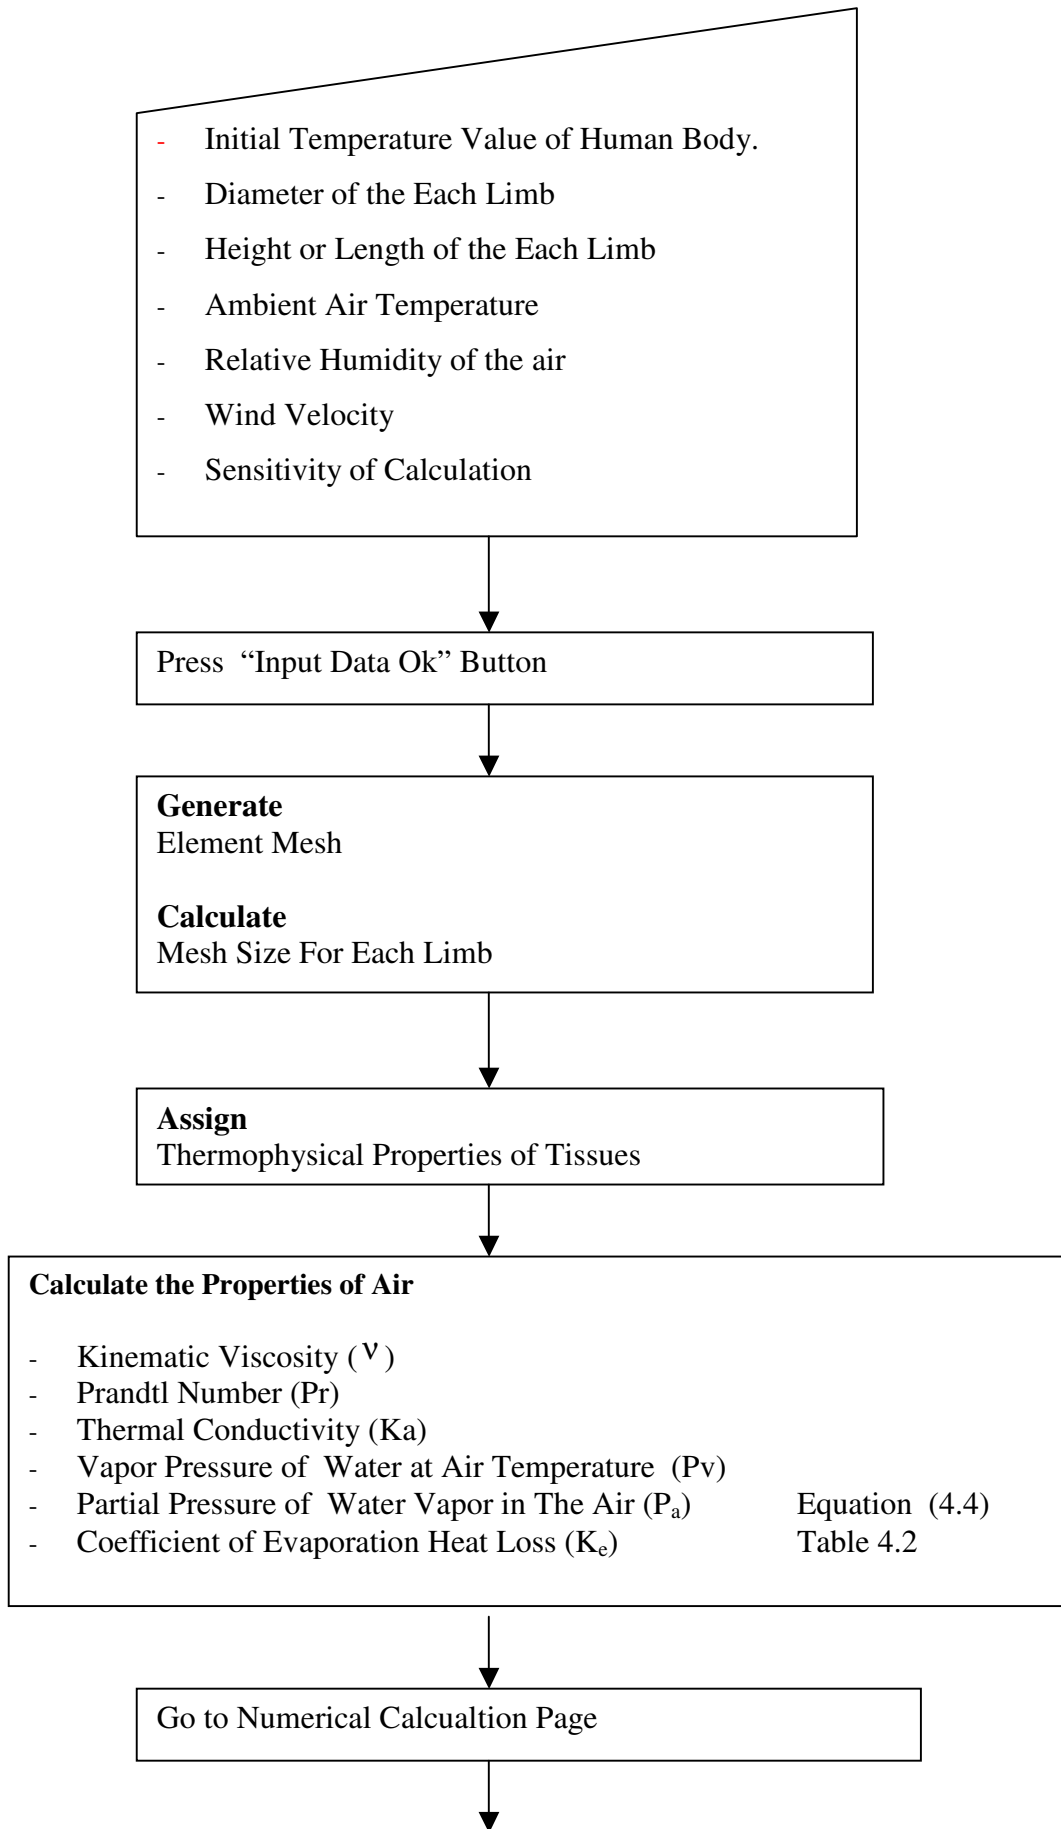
- Initial Temperature Value of Human Body.
- Diameter of the Each Limb
- Height or Length of the Each Limb
- Ambient Air Temperature
- Relative Humidity of the air
- Wind Velocity
- Sensitivity of Calculation

Press "Input Data Ok" Button

**Generate**
Element Mesh

**Calculate**
Mesh Size For Each Limb

**Assign**
Thermophysical Properties of Tissues

**Calculate the Properties of Air**

- Kinematic Viscosity ( $\nu$ )
- Prandtl Number (Pr)
- Thermal Conductivity (Ka)
- Vapor Pressure of Water at Air Temperature (Pv)
- Partial Pressure of Water Vapor in The Air ($P_a$) Equation (4.4)
- Coefficient of Evaporation Heat Loss ($K_e$) Table 4.2

Go to Numerical Calcualtion Page